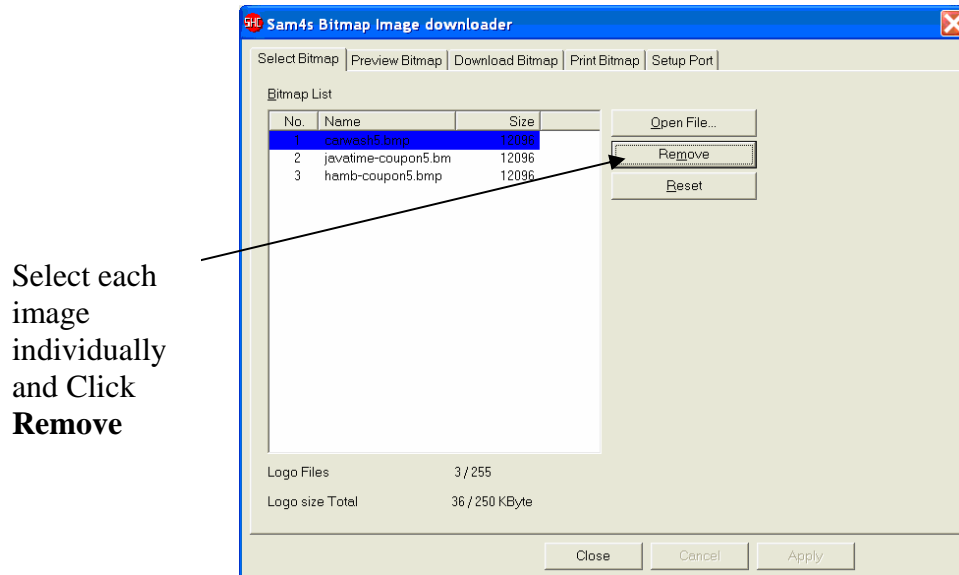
Sam4s Bitmap Image downloader

Select Bitmap | Preview Bitmap | Download Bitmap | Print Bitmap | Setup Port

Bitmap List

| No. | Name | Size |
|---|---|---|
| 1 | carwash5.bmp | 12096 |
| 2 | javatime-coupon5.bm | 12096 |
| 3 | hamb-coupon5.bmp | 12096 |

Open File...

Remove

Reset

Select each image individually and Click **Remove**

Logo Files 3 / 255

Logo size Total 36 / 250 KByte

Close Cancel Apply